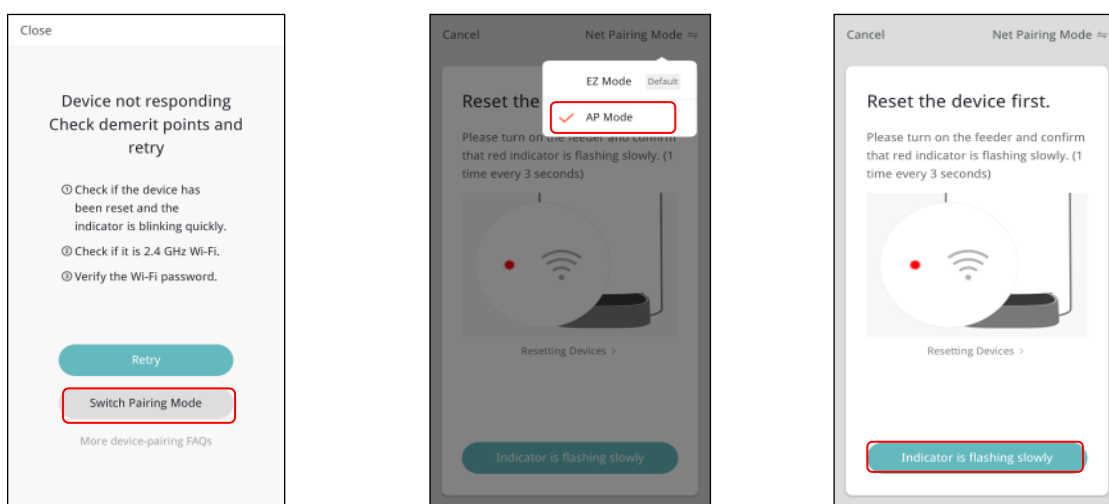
Close

Device not responding Check demerit points and retry

① Check if the device has been reset and the indicator is blinking quickly.

② Check if it is 2.4 GHz Wi-Fi.

③ Verify the Wi-Fi password.

Retry

Switch Pairing Mode

More device-pairing FAQs

Cancel

Net Pairing Mode

EZ Mode Default

AP Mode

Reset the

Please turn on the feeder and confirm that red indicator is flashing slowly. (1 time every 3 seconds)

Resetting Devices >

Indicator is flashing slowly

Cancel

Net Pairing Mode

Reset the device first.

Please turn on the feeder and confirm that red indicator is flashing slowly. (1 time every 3 seconds)

Resetting Devices >

Indicator is flashing slowly